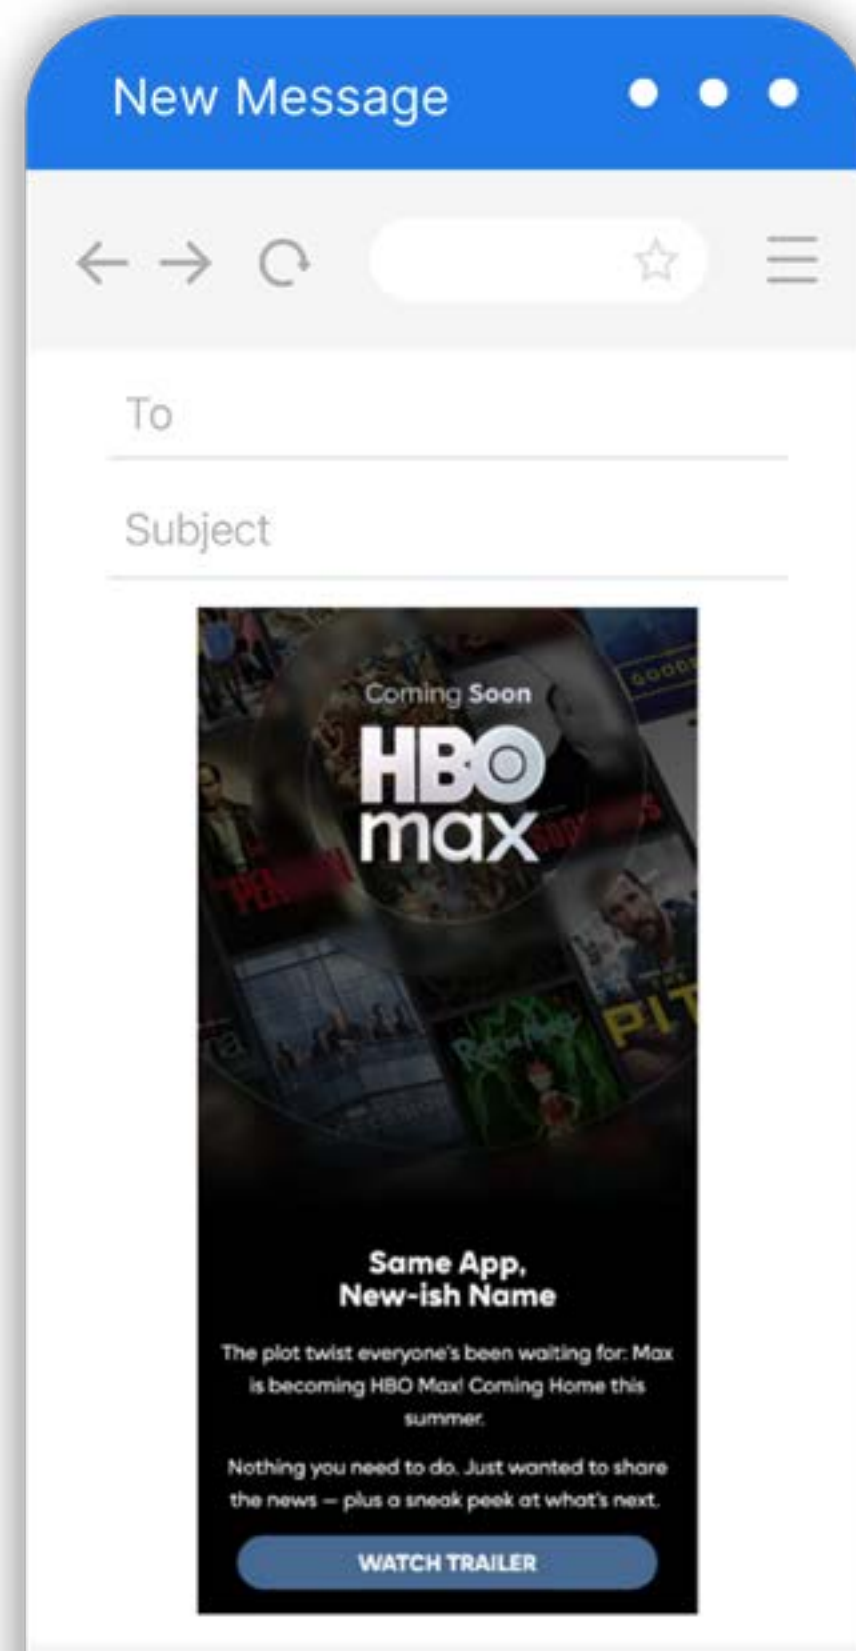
New Message

To

Subject

Coming Soon

HBO max

Same App, New-ish Name

The plot twist everyone's been waiting for: Max is becoming HBO Max! Coming Home this summer.

Nothing you need to do. Just wanted to share the news — plus a sneak peek at what's next.

WATCH TRAILER